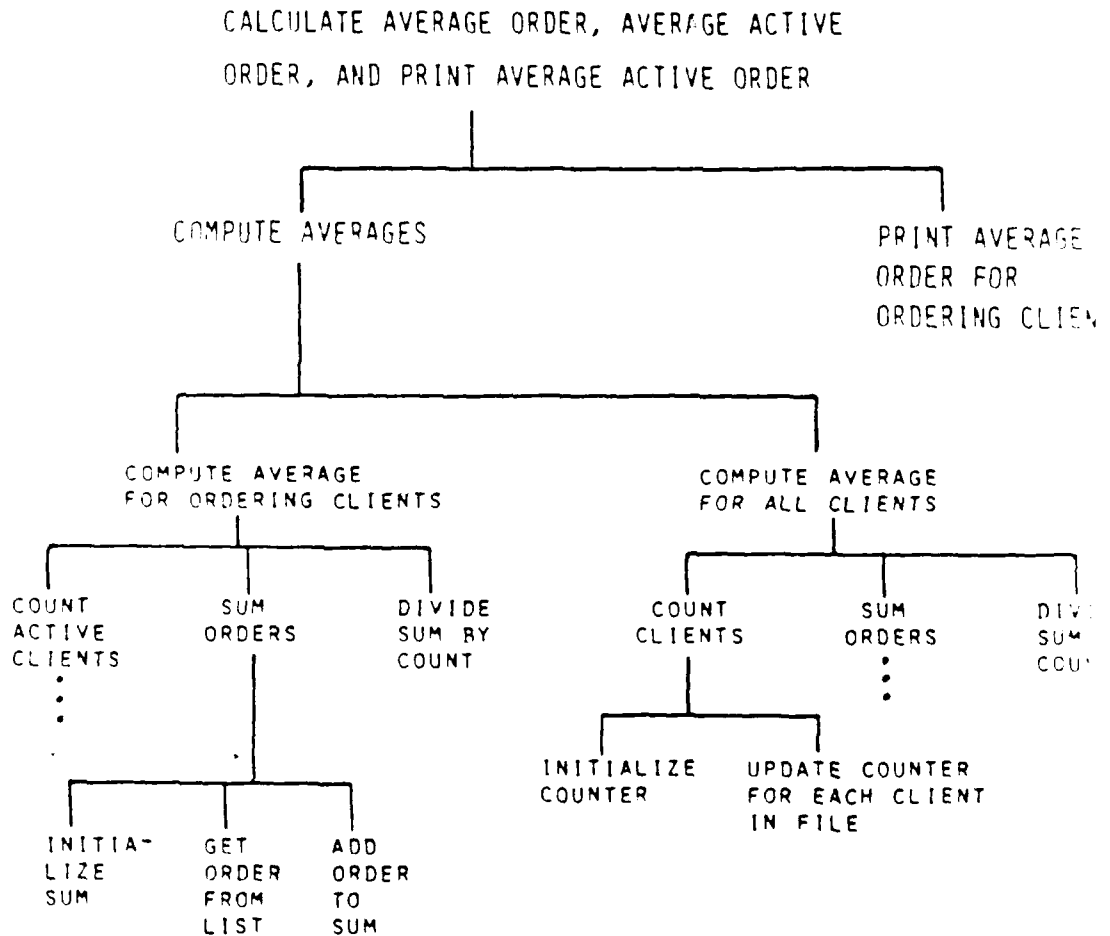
CALCULATE AVERAGE ORDER, AVERAGE ACTIVE ORDER, AND PRINT AVERAGE ACTIVE ORDER

COMPUTE AVERAGES

PRINT AVERAGE ORDER FOR ORDERING CLIE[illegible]

COMPUTE AVERAGE FOR ORDERING CLIENTS

COMPUTE AVERAGE FOR ALL CLIENTS

COUNT ACTIVE CLIENTS

SUM ORDERS

DIVIDE SUM BY COUNT

COUNT CLIENTS

SUM ORDERS

DIV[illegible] SU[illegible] COU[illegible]

INITIALIZE COUNTER

UPDATE COUNTER FOR EACH CLIENT IN FILE

INITIALIZE SUM

GET ORDER FROM LIST

ADD ORDER TO SUM